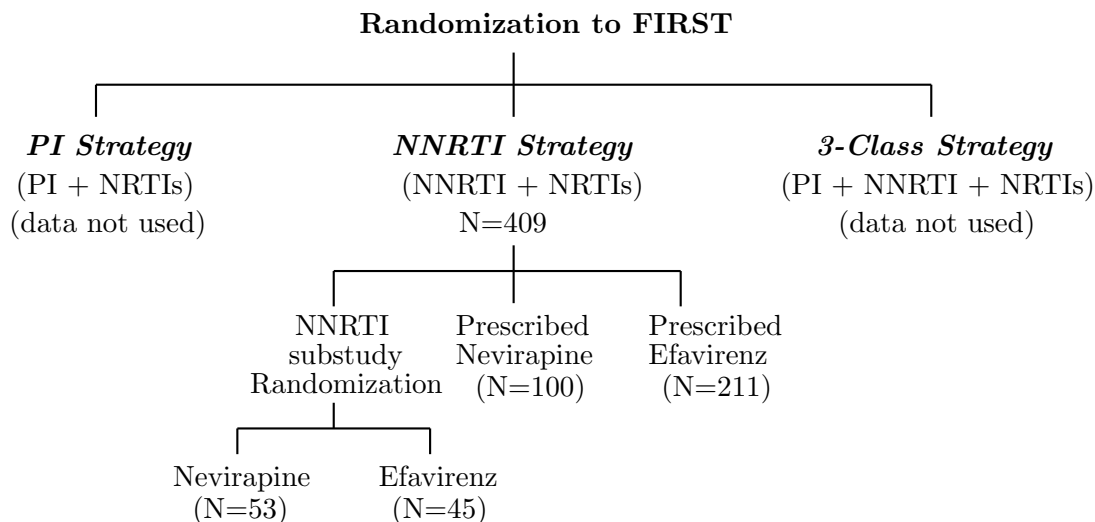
**Randomization to FIRST**

*PI Strategy*
(PI + NRTIs)
(data not used)

*NNRTI Strategy*
(NNRTI + NRTIs)
N=409

*3-Class Strategy*
(PI + NNRTI + NRTIs)
(data not used)

NNRTI substudy Randomization

Prescribed Nevirapine (N=100)

Prescribed Efavirenz (N=211)

Nevirapine (N=53)

Efavirenz (N=45)